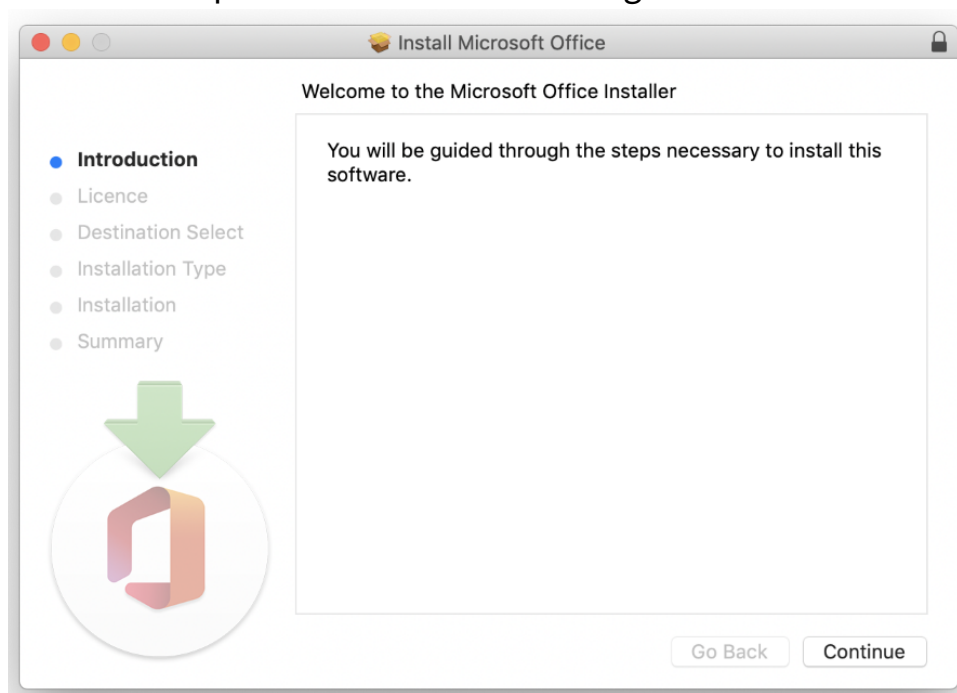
Install Microsoft Office

Welcome to the Microsoft Office Installer

Introduction
Licence
Destination Select
Installation Type
Installation
Summary

You will be guided through the steps necessary to install this software.

Go Back
Continue